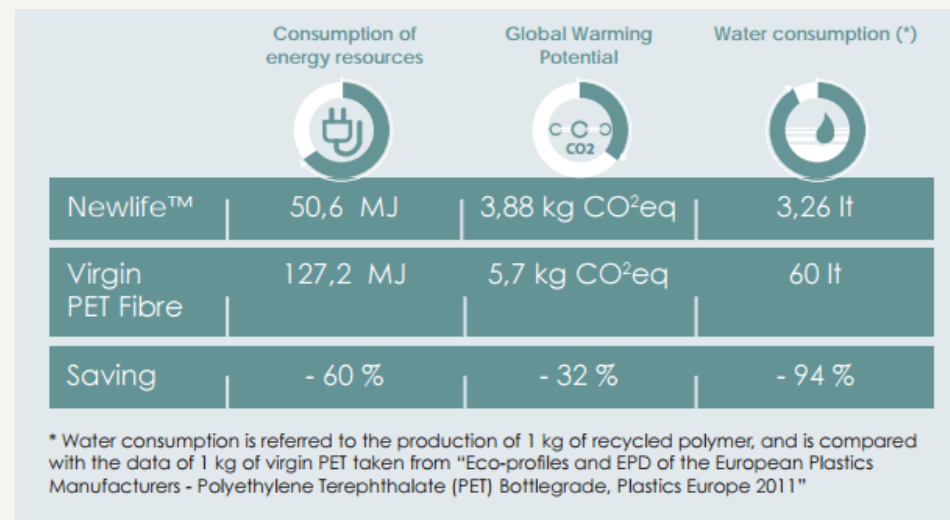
| | Consumption of energy resources | Global Warming Potential | Water consumption (*) |
|---|---|---|---|
| | | CO2 | |
| Newlife™ | 50,6 MJ | 3,88 kg CO²eq | 3,26 lt |
| Virgin PET Fibre | 127,2 MJ | 5,7 kg CO²eq | 60 lt |
| Saving | - 60 % | - 32 % | - 94 % |

* Water consumption is referred to the production of 1 kg of recycled polymer, and is compared with the data of 1 kg of virgin PET taken from "Eco-profiles and EPD of the European Plastics Manufacturers - Polyethylene Terephthalate (PET) Bottlegrade, Plastics Europe 2011"